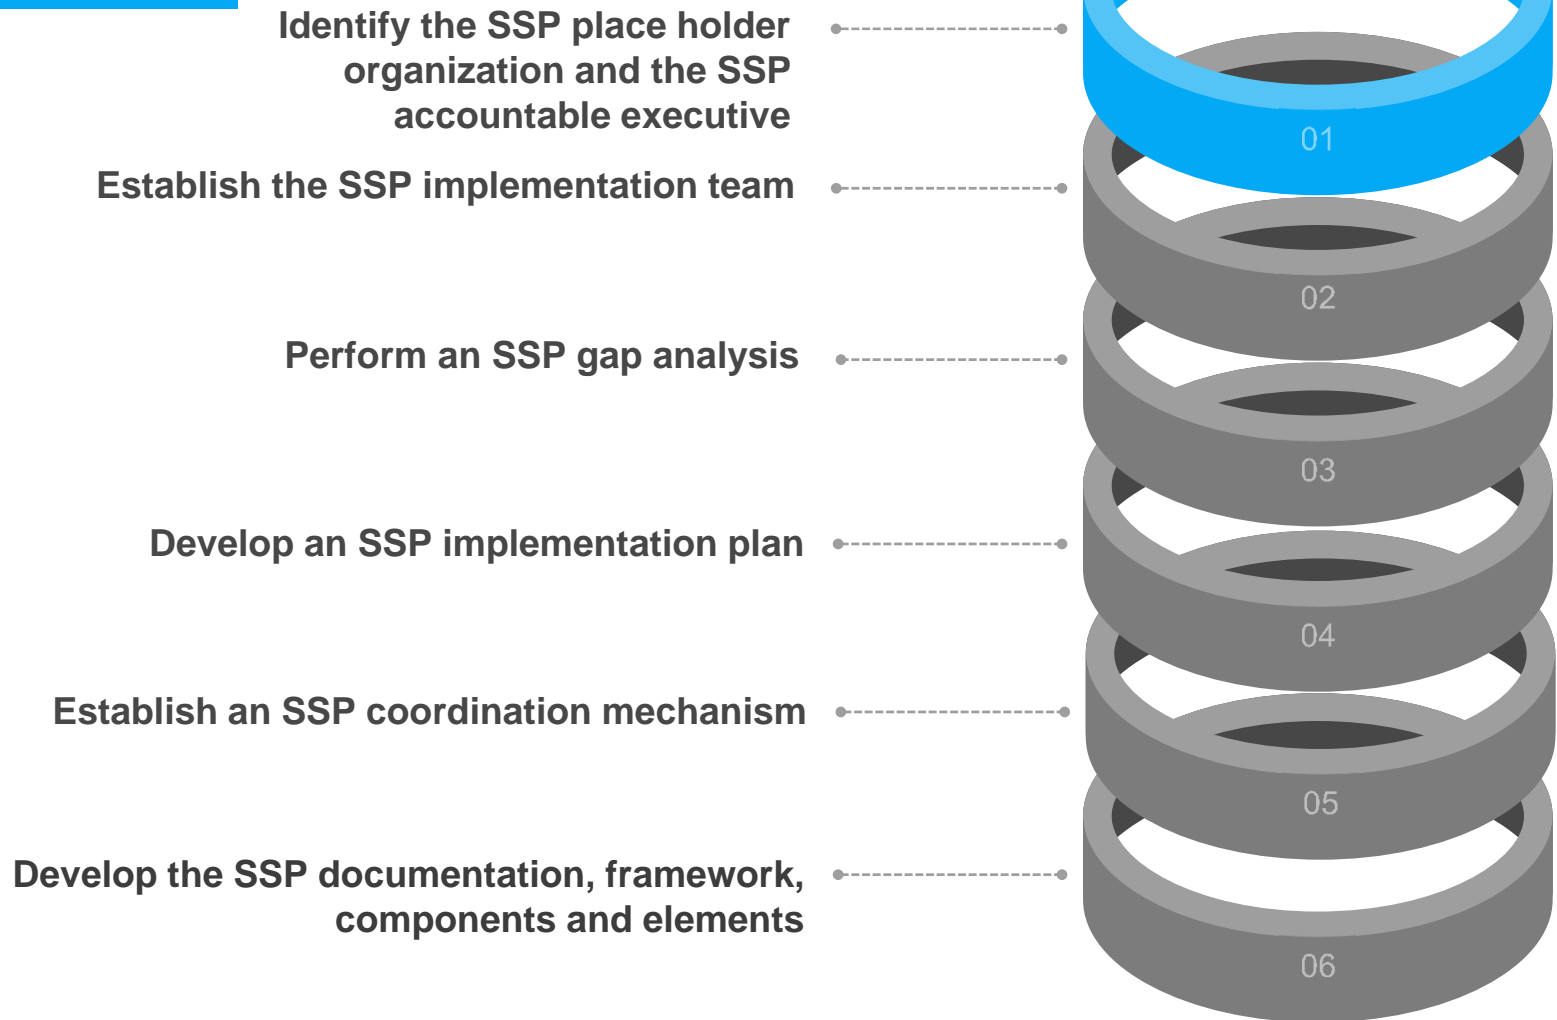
Identify the SSP place holder organization and the SSP accountable executive

01

Establish the SSP implementation team

02

Perform an SSP gap analysis

03

Develop an SSP implementation plan

04

Establish an SSP coordination mechanism

05

Develop the SSP documentation, framework, components and elements

06